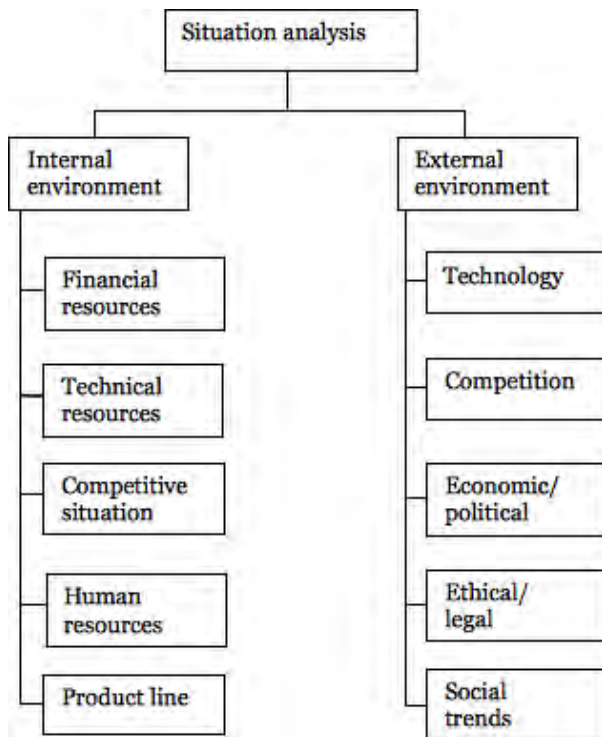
Situation analysis

Internal environment

Financial resources

Technical resources

Competitive situation

Human resources

Product line

External environment

Technology

Competition

Economic/ political

Ethical/ legal

Social trends